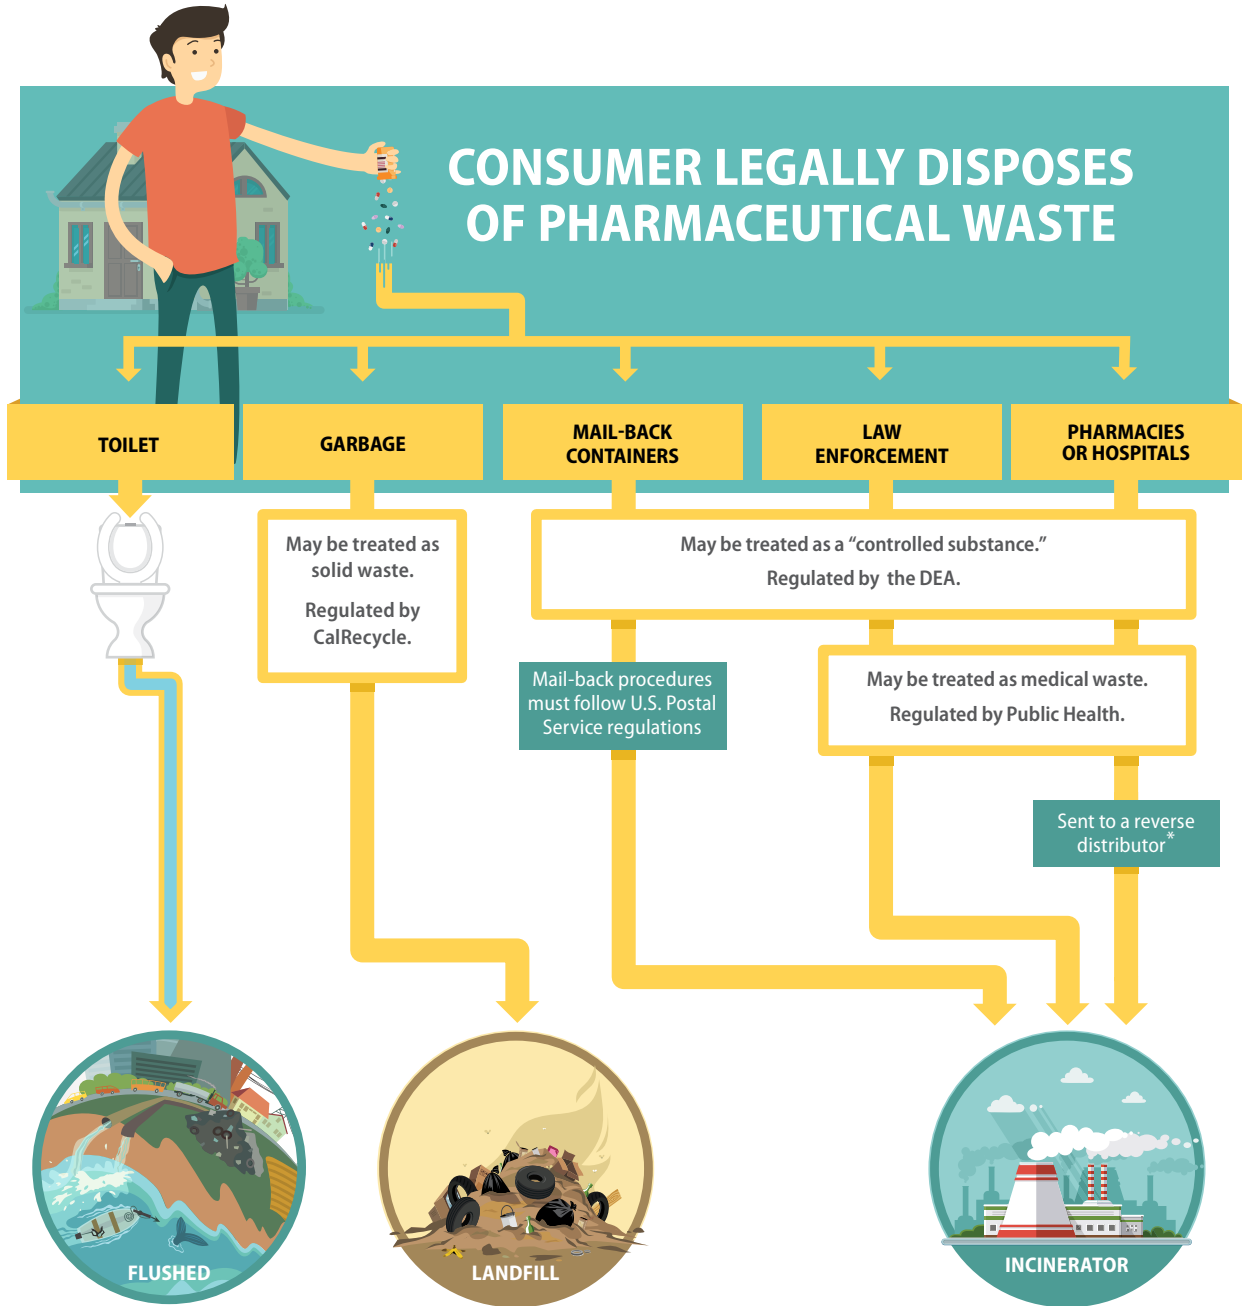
CONSUMER LEGALLY DISPOSES OF PHARMACEUTICAL WASTE

TOILET

GARBAGE

MAIL-BACK CONTAINERS

LAW ENFORCEMENT

PHARMACIES OR HOSPITALS

May be treated as solid waste.

Regulated by CalRecycle.

May be treated as a "controlled substance."

Regulated by the DEA.

Mail-back procedures must follow U.S. Postal Service regulations

May be treated as medical waste.

Regulated by Public Health.

Sent to a reverse distributor*

FLUSHED

LANDFILL

INCINERATOR